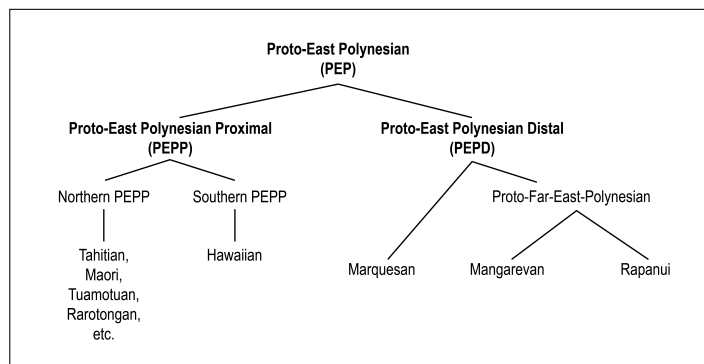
Proto-East Polynesian
(PEP)

Proto-East Polynesian Proximal
(PEPP)

Proto-East Polynesian Distal
(PEPD)

Northern PEPP

Southern PEPP

Proto-Far-East-Polynesian

Tahitian,
Maori,
Tuamotuan,
Rarotongan,
etc.

Hawaiian

Marquesan

Mangarevan

Rapanui